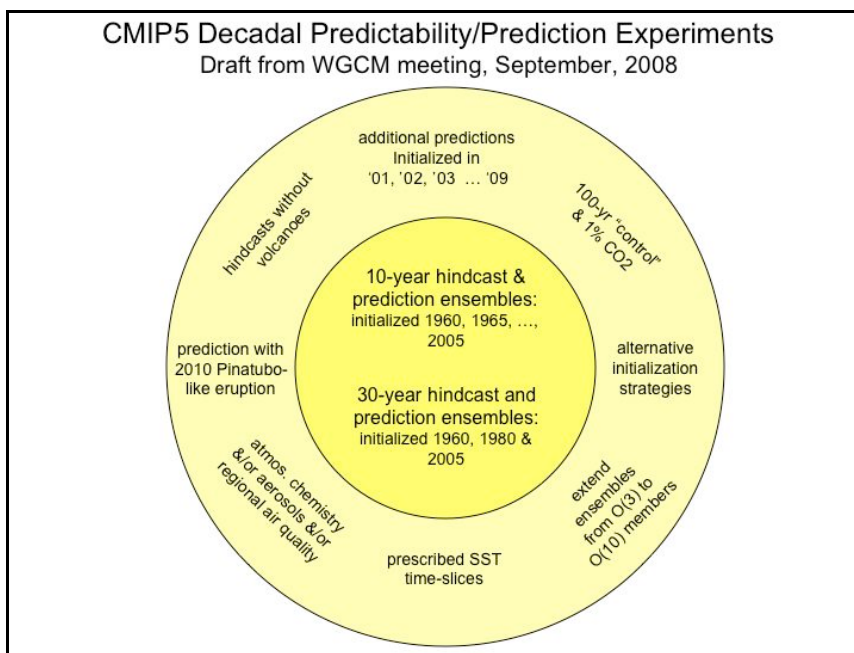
CMIP5 Decadal Predictability/Prediction Experiments
Draft from WGCM meeting, September, 2008

additional predictions Initialized in '01, '02, '03 … '09

100-yr "control" & 1% CO2

hindcasts without volcanoes

10-year hindcast & prediction ensembles: initialized 1960, 1965, …, 2005

30-year hindcast and prediction ensembles: initialized 1960, 1980 & 2005

prediction with 2010 Pinatubo-like eruption

alternative initialization strategies

atmos. chemistry &/or aerosols &/or regional air quality

prescribed SST time-slices

extend ensembles from O(3) to O(10) members